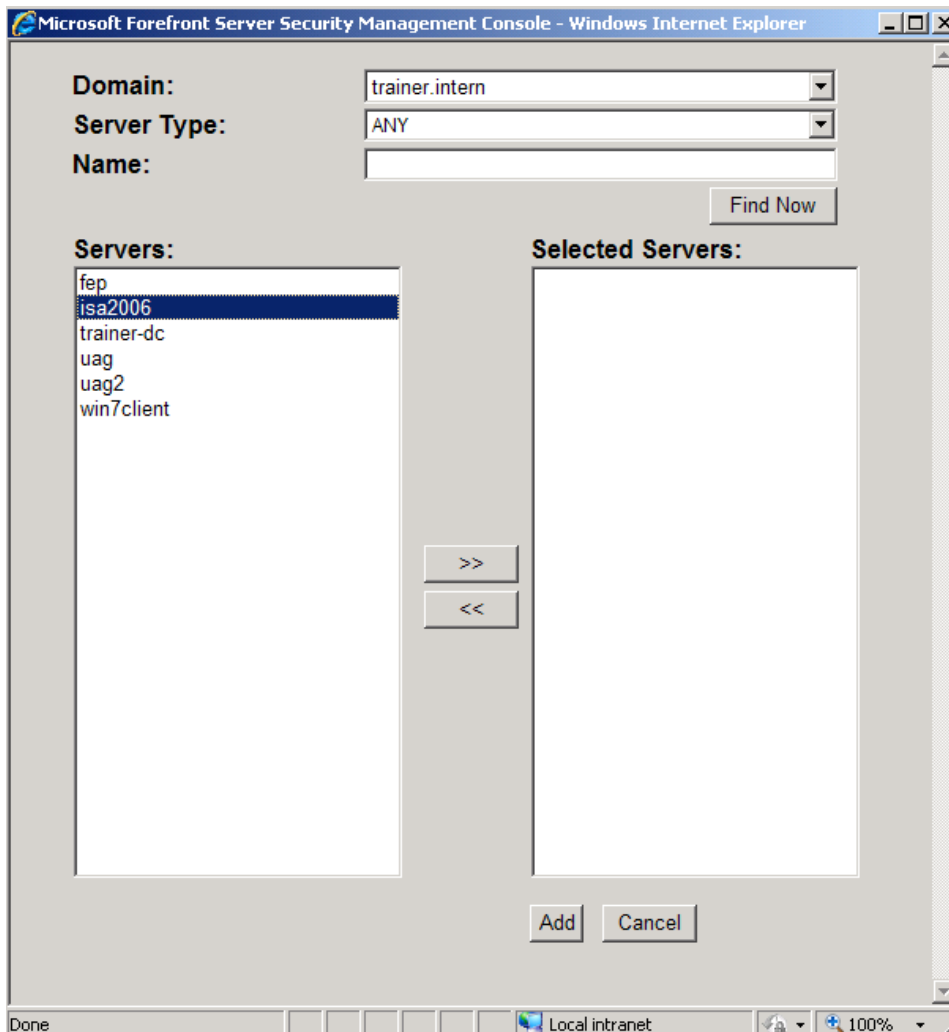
Microsoft Forefront Server Security Management Console - Windows Internet Explorer

Domain: trainer.intern
Server Type: ANY
Name:

Find Now

Servers:
fep
isa2006
trainer-dc
uag
uag2
win7client

Selected Servers:

>>
<<

Add
Cancel

Done
Local intranet
100%